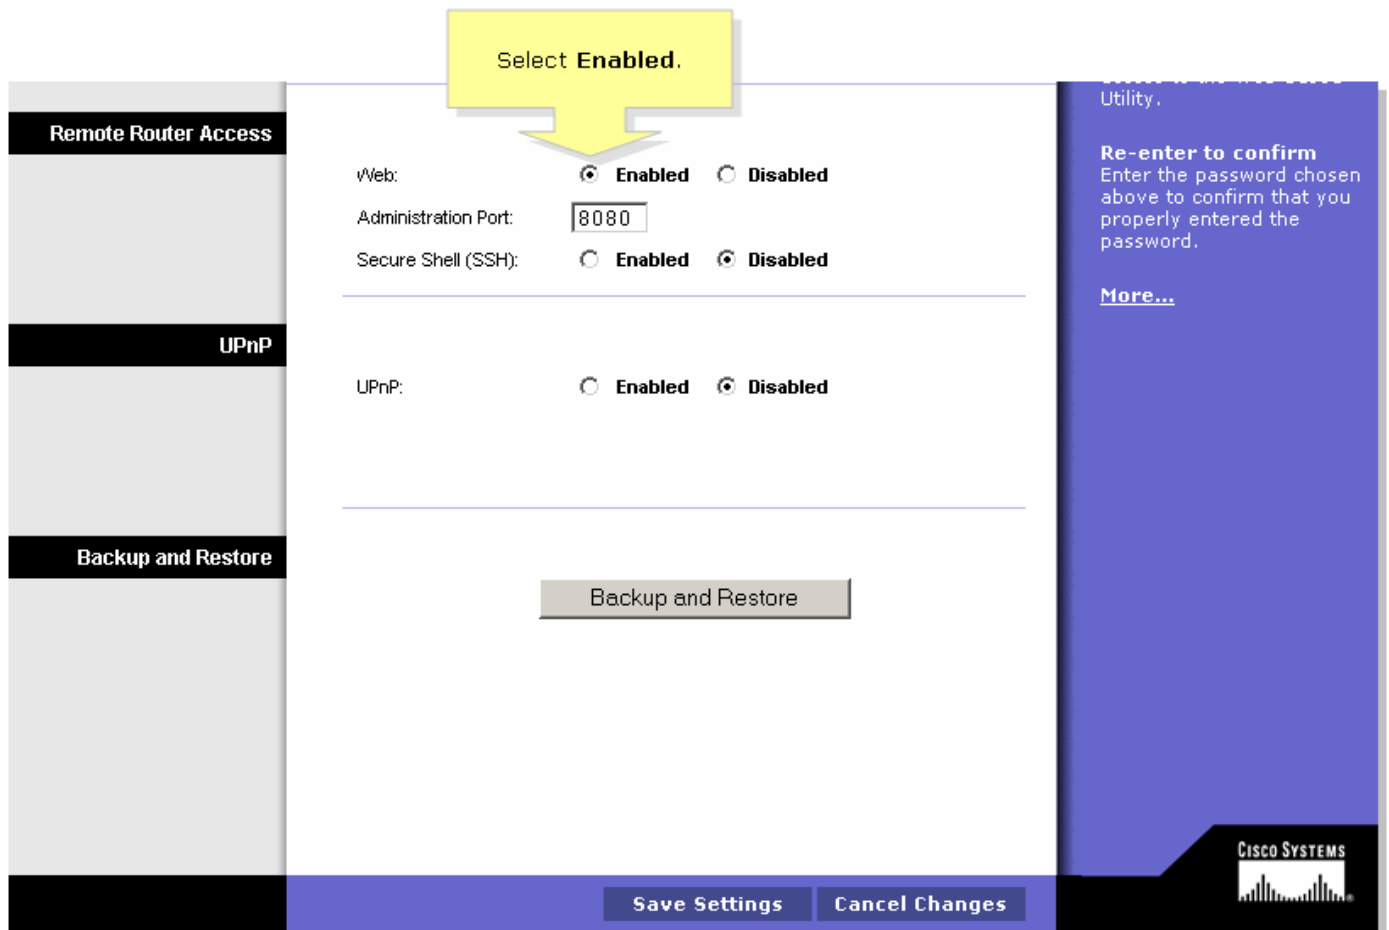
Select **Enabled**.

Remote Router Access

Web: Enabled Disabled

Administration Port: 8080

Secure Shell (SSH): Enabled Disabled

UPnP

UPnP: Enabled Disabled

Backup and Restore

Backup and Restore

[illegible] Utility.

Re-enter to confirm
Enter the password chosen above to confirm that you properly entered the password.

More...

Cisco Systems

Save Settings Cancel Changes